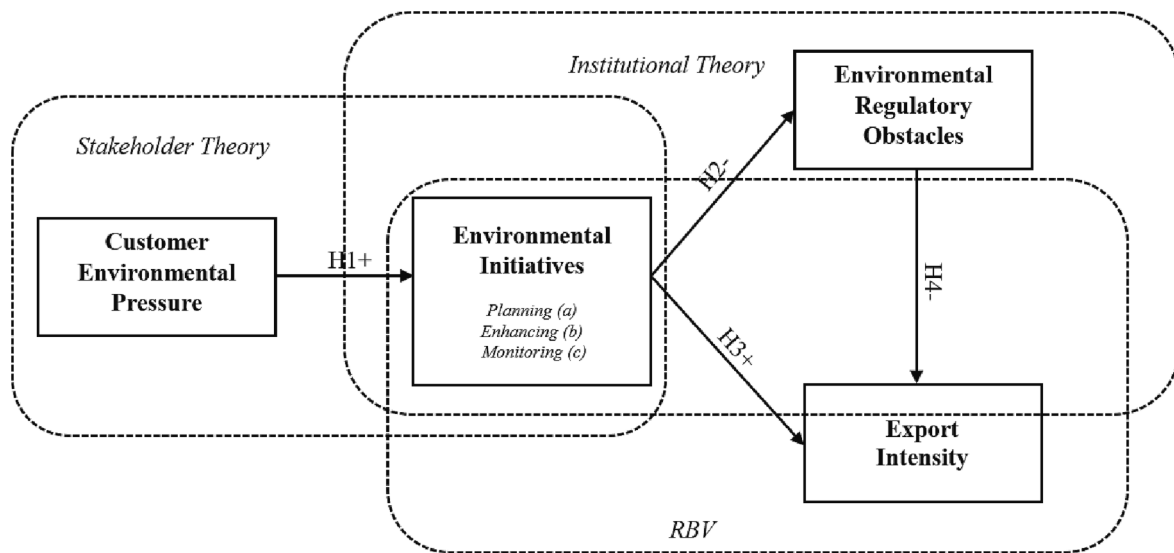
Institutional Theory

Environmental Regulatory Obstacles

Stakeholder Theory

Customer Environmental Pressure

H1+

Environmental Initiatives

Planning (a)
Enhancing (b)
Monitoring (c)

H2-

H3+

H4-

Export Intensity

RBV